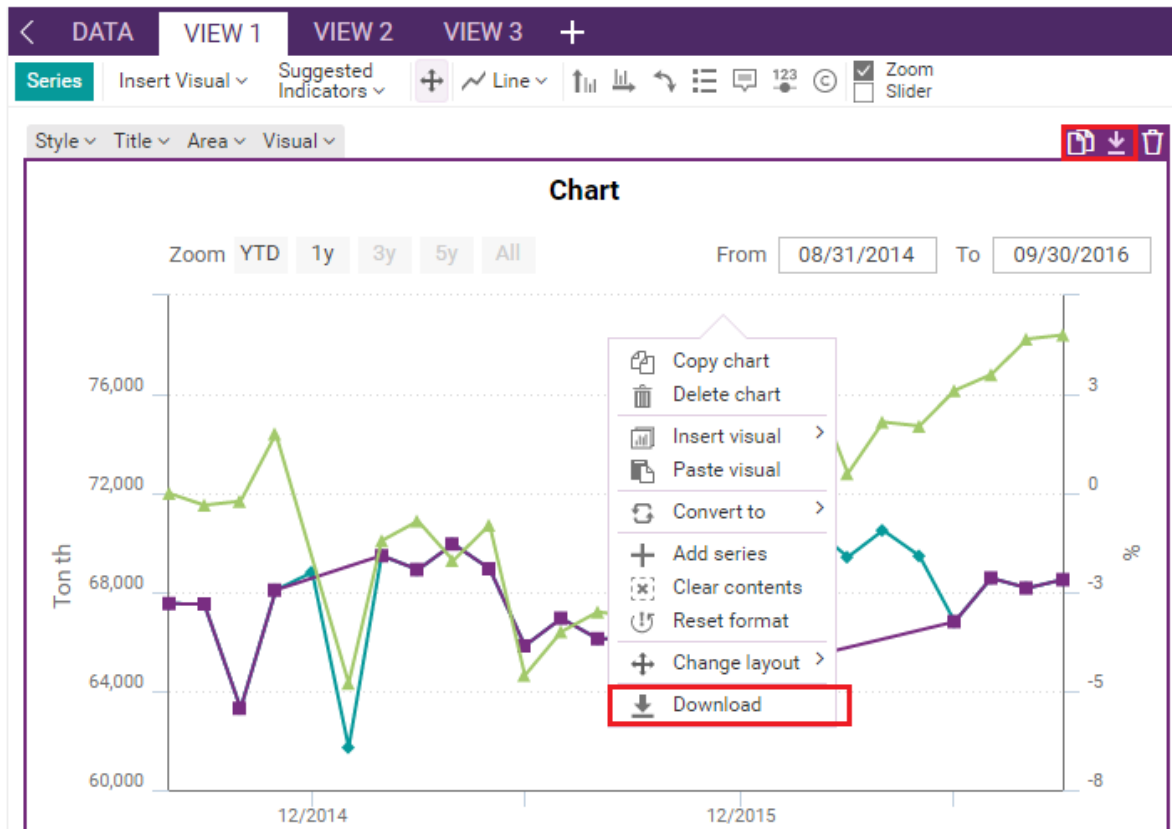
DATA VIEW 1 VIEW 2 VIEW 3 +

Series Insert Visual Suggested Indicators Line 123 Zoom Slider

Style Title Area Visual

Chart

Zoom YTD 1y 3y 5y All

From 08/31/2014 To 09/30/2016

Copy chart
Delete chart
Insert visual
Paste visual
Convert to
Add series
Clear contents
Reset format
Change layout
Download

76,000
72,000
68,000
64,000
60,000

Ton th

3
0
-3
-5
-8

%

12/2014
12/2015